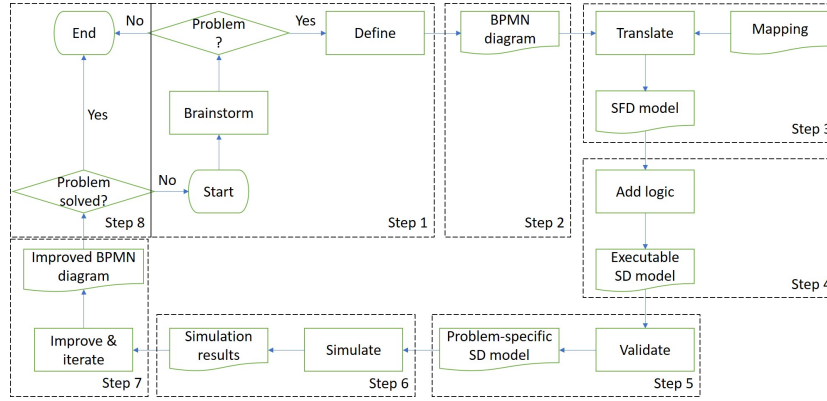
End

No

Problem ?

Yes

Define

BPMN diagram

Translate

Mapping

SFD model

Step 3

Brainstorm

Yes

Problem solved?

No

Start

Step 8

Step 1

Step 2

Add logic

Executable SD model

Step 4

Improved BPMN diagram

Improve & iterate

Step 7

Simulation results

Simulate

Step 6

Problem-specific SD model

Validate

Step 5